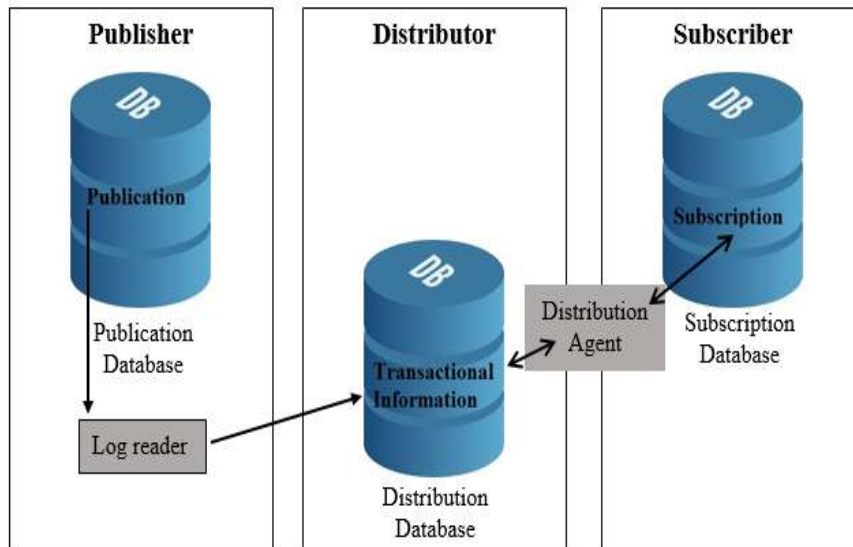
Publisher

DB

Publication

Publication Database

Log reader

Distributor

DB

Transactional Information

Distribution Database

Distribution Agent

Subscriber

DB

Subscription

Subscription Database